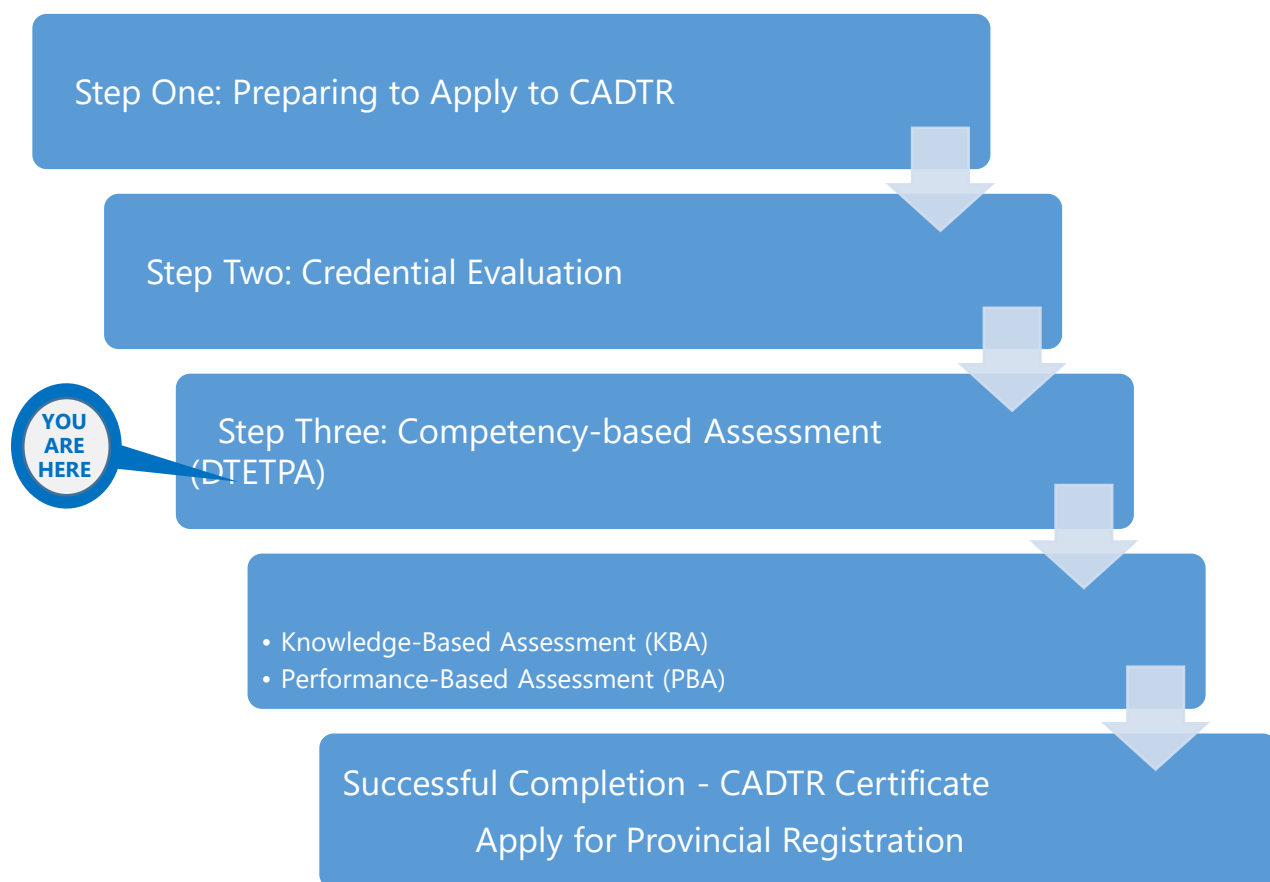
Step One: Preparing to Apply to CADTR

Step Two: Credential Evaluation

YOU ARE HERE

Step Three: Competency-based Assessment (DTETPA)

• Knowledge-Based Assessment (KBA)
• Performance-Based Assessment (PBA)

Successful Completion - CADTR Certificate
Apply for Provincial Registration